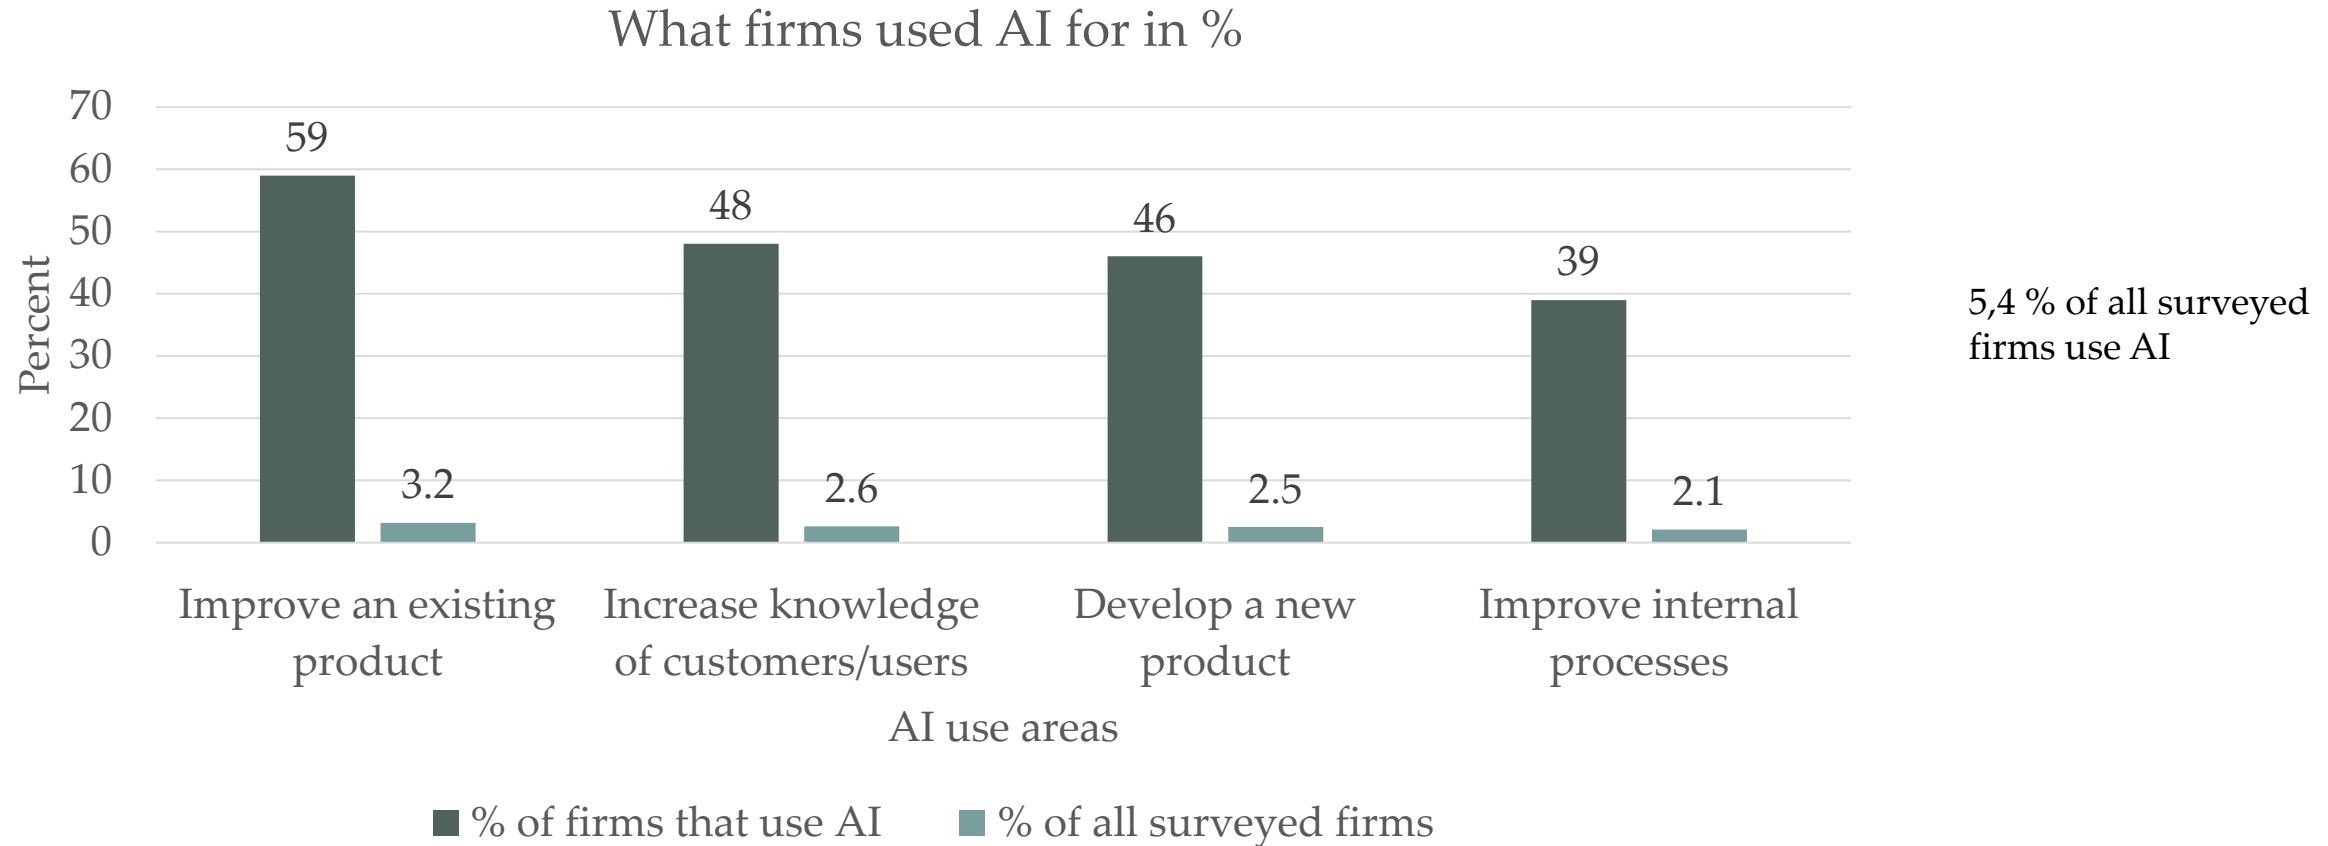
What firms used AI for in %

70
60
50
40
30
20
10
0

Percent

59
3.2
48
2.6
46
2.5
39
2.1

Improve an existing product
Increase knowledge of customers/users
Develop a new product
Improve internal processes

AI use areas

% of firms that use AI
% of all surveyed firms

5,4 % of all surveyed firms use AI